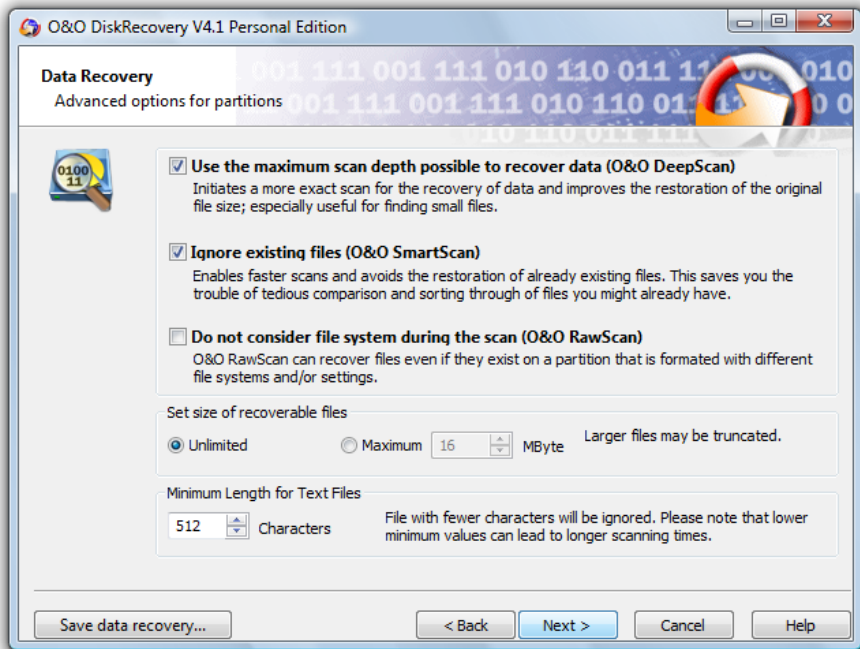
O&O DiskRecovery V4.1 Personal Edition

Data Recovery
Advanced options for partitions

001 111 001 111 010 110 011 11 010
001 111 001 111 010 110 01 0
10 110 011 111

0100 11

Use the maximum scan depth possible to recover data (O&O DeepScan)
Initiates a more exact scan for the recovery of data and improves the restoration of the original file size; especially useful for finding small files.

Ignore existing files (O&O SmartScan)
Enables faster scans and avoids the restoration of already existing files. This saves you the trouble of tedious comparison and sorting through of files you might already have.

Do not consider file system during the scan (O&O RawScan)
O&O RawScan can recover files even if they exist on a partition that is formated with different file systems and/or settings.

Set size of recoverable files
Unlimited
Maximum 16 MByte
Larger files may be truncated.

Minimum Length for Text Files
512 Characters
File with fewer characters will be ignored. Please note that lower minimum values can lead to longer scanning times.

Save data recovery...
< Back
Next >
Cancel
Help